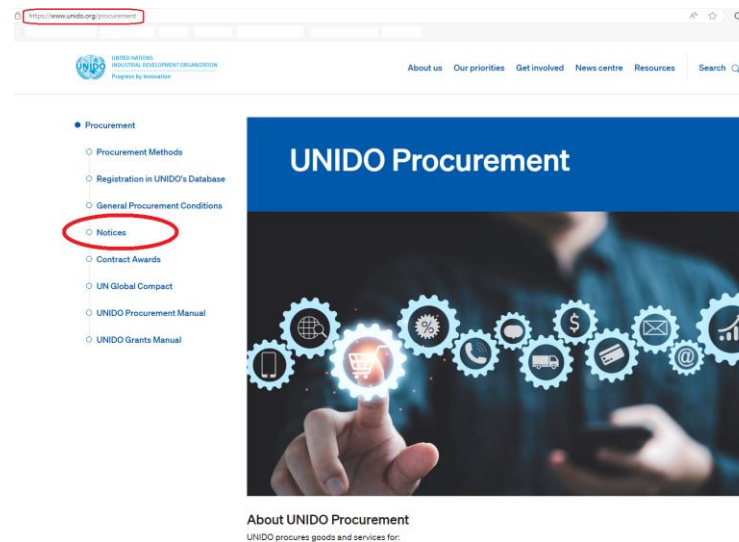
https://www.unido.org/procurement

UNIDO
UNITED NATIONS
INDUSTRIAL DEVELOPMENT ORGANIZATION
Progress by innovation

About us Our priorities Get involved News centre Resources Search

Procurement
Procurement Methods
Registration in UNIDO's Database
General Procurement Conditions
Notices
Contract Awards
UN Global Compact
UNIDO Procurement Manual
UNIDO Grants Manual

UNIDO Procurement

About UNIDO Procurement
UNIDO procures goods and services for: